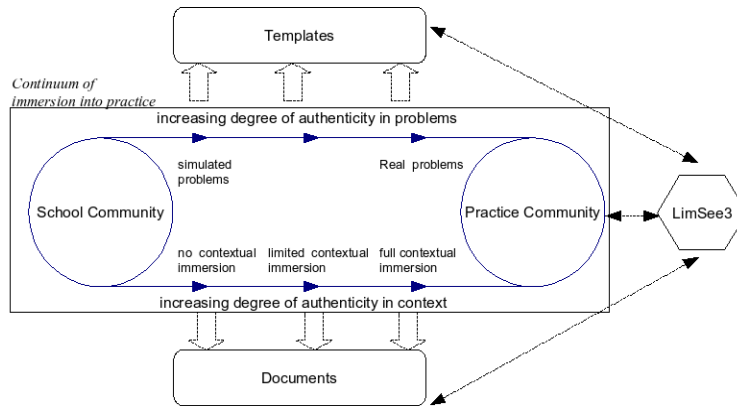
Templates

Continuum of immersion into practice

increasing degree of authenticity in problems

simulated problems

Real problems

School Community

Practice Community

LimSee3

no contextual immersion

limited contextual immersion

full contextual immersion

increasing degree of authenticity in context

Documents